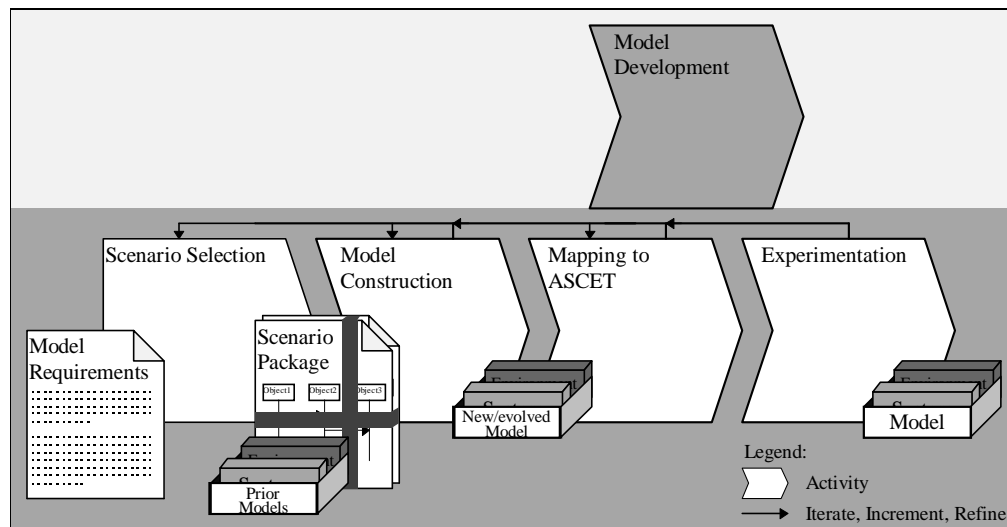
Model Development

Scenario Selection

Model Construction

Mapping to ASCET

Experimentation

Model Requirements

Scenario Package

Object1

Object2

Object3

New/evolved Model

Prior Models

Model

Legend:

Activity

Iterate, Increment, Refine